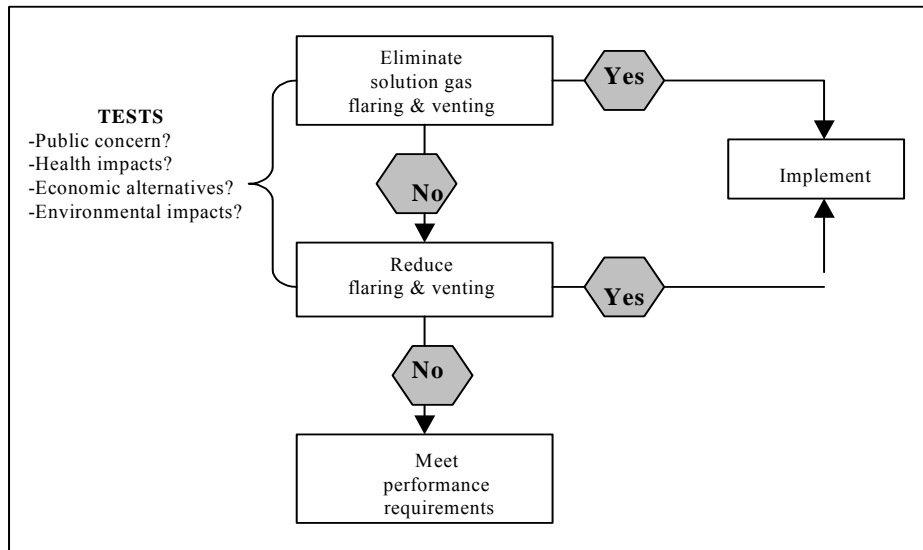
TESTS
-Public concern?
-Health impacts?
-Economic alternatives?
-Environmental impacts?

Eliminate solution gas flaring & venting

Yes

Implement

No

Reduce flaring & venting

Yes

No

Meet performance requirements